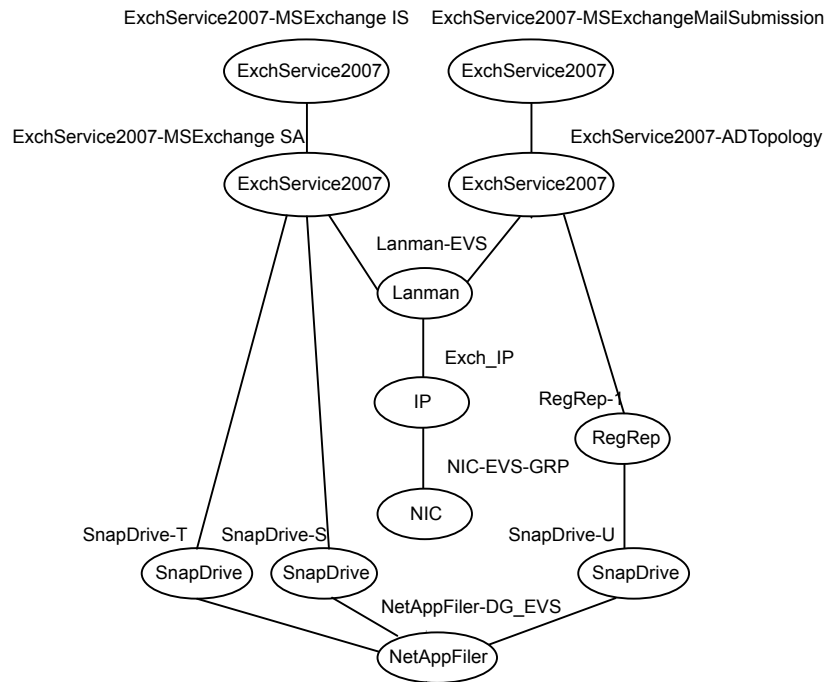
ExchService2007-MSExchange IS
ExchService2007-MSExchangeMailSubmission
ExchService2007
ExchService2007
ExchService2007-MSExchange SA
ExchService2007-ADTopology
ExchService2007
ExchService2007
Lanman-EVS
Lanman
Exch_IP
IP
RegRep-1
RegRep
NIC-EVS-GRP
NIC
SnapDrive-T
SnapDrive-S
SnapDrive-U
SnapDrive
SnapDrive
SnapDrive
NetAppFiler-DG_EVS
NetAppFiler